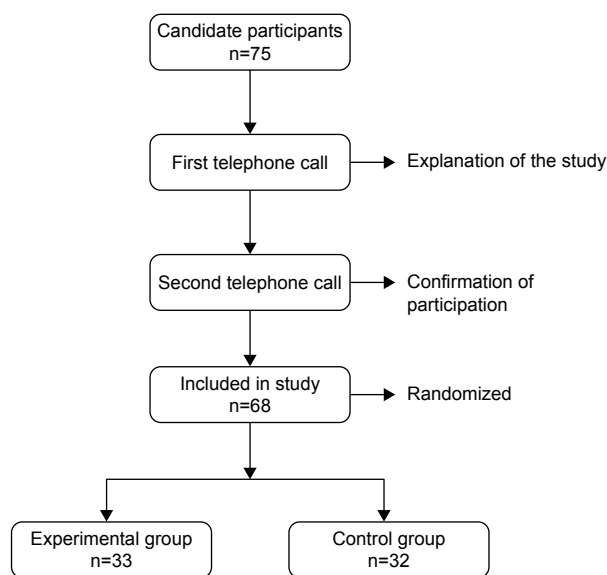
Candidate participants
n=75

First telephone call

Explanation of the study

Second telephone call

Confirmation of participation

Included in study
n=68

Randomized

Experimental group
n=33

Control group
n=32